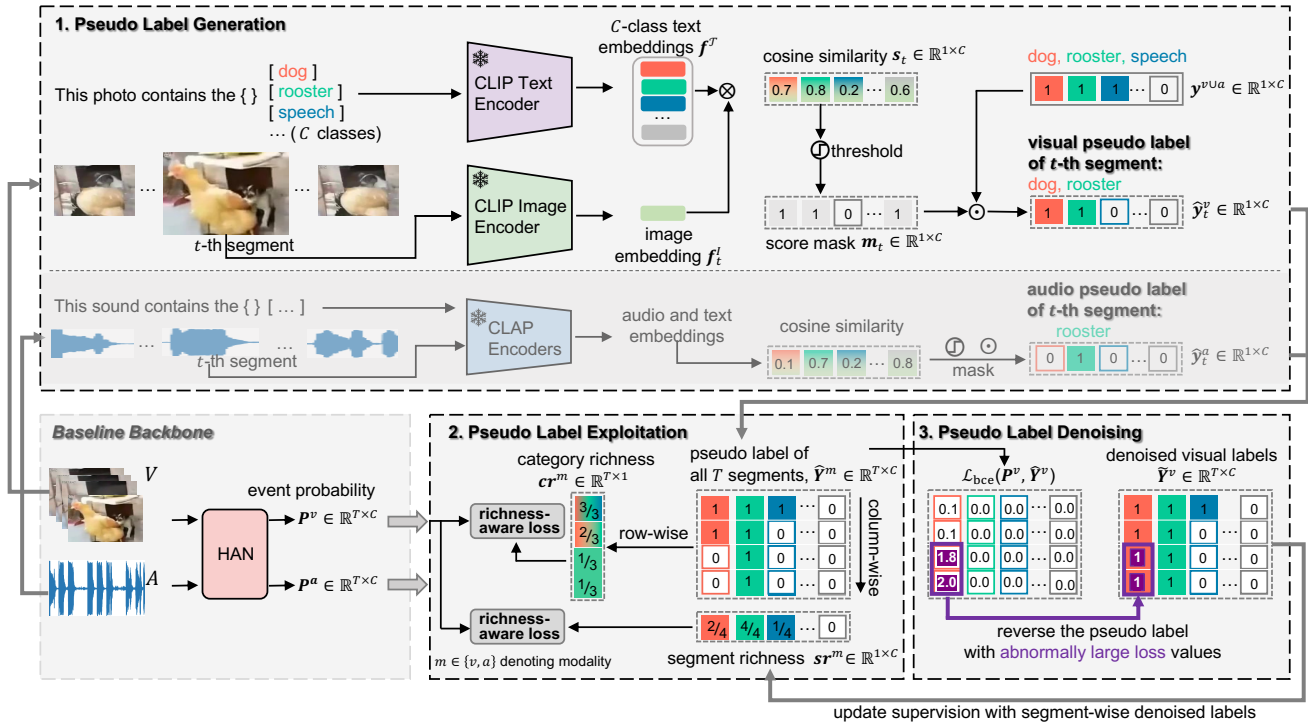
1. Pseudo Label Generation

This photo contains the { } [ dog ] [ rooster ] [ speech ] … ($C$ classes)

CLIP Text Encoder

$C$-class text embeddings $\boldsymbol{f}^{\mathcal{T}}$

cosine similarity $\boldsymbol{s}_t \in \mathbb{R}^{1\times C}$

0.7 0.8 0.2 ⋯ 0.6

threshold

dog, rooster, speech

1 1 1 ⋯ 0 $\boldsymbol{y}^{v\cup a} \in \mathbb{R}^{1\times C}$

visual pseudo label of $t$-th segment:

dog, rooster

1 1 0 ⋯ 0 $\hat{\boldsymbol{y}}_t^v \in \mathbb{R}^{1\times C}$

… …

$t$-th segment

CLIP Image Encoder

image embedding $\boldsymbol{f}_t^I$

1 1 0 ⋯ 1

score mask $\boldsymbol{m}_t \in \mathbb{R}^{1\times C}$

This sound contains the { } [ … ]

CLAP Encoders

audio and text embeddings

cosine similarity

0.1 0.7 0.2 ⋯ 0.8

mask

audio pseudo label of $t$-th segment:

rooster

0 1 0 ⋯ 0 $\hat{y}_t^a \in \mathbb{R}^{1\times C}$

… …

$t$-th segment

Baseline Backbone

$V$

$A$

HAN

event probability

$\boldsymbol{P}^v \in \mathbb{R}^{T\times C}$

$\boldsymbol{P}^a \in \mathbb{R}^{T\times C}$

2. Pseudo Label Exploitation

category richness $\boldsymbol{cr}^m \in \mathbb{R}^{T\times 1}$

3/3 2/3 1/3 1/3

richness-aware loss

row-wise

pseudo label of all $T$ segments, $\hat{\boldsymbol{Y}}^m \in \mathbb{R}^{T\times C}$

1 1 1 ⋯ 0
1 1 0 ⋯ 0
0 1 0 ⋯ 0
0 1 0 ⋯ 0

column-wise

richness-aware loss

2/4 4/4 1/4 ⋯ 0

segment richness $\boldsymbol{sr}^m \in \mathbb{R}^{1\times C}$

$m \in \{v, a\}$ denoting modality

3. Pseudo Label Denoising

$\mathcal{L}_{\text{bce}}(\boldsymbol{P}^v, \hat{\boldsymbol{Y}}^v)$

0.1 0.0 0.0 ⋯ 0.0
0.1 0.0 0.0 ⋯ 0.0
1.8 0.0 0.0 ⋯ 0.0
2.0 0.0 0.0 ⋯ 0.0

denoised visual labels $\tilde{\boldsymbol{Y}}^v \in \mathbb{R}^{T\times C}$

1 1 1 ⋯ 0
1 1 0 ⋯ 0
1 1 0 ⋯ 0
1 1 0 ⋯ 0

reverse the pseudo label with abnormally large loss values

update supervision with segment-wise denoised labels